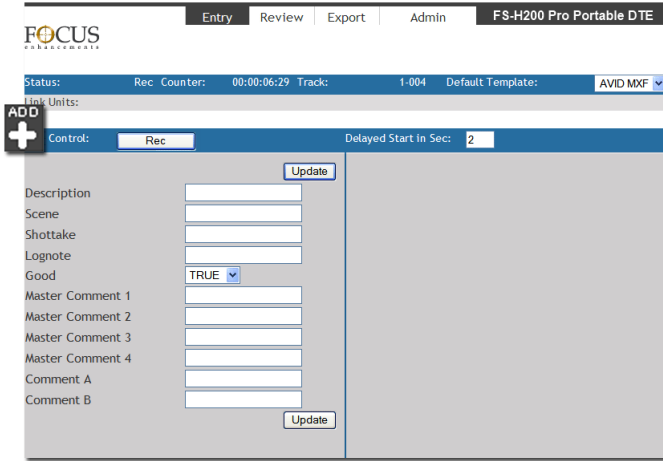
FOCUS enhancements

Entry Review Export Admin FS-H200 Pro Portable DTE

Status: Rec Counter: 00:00:06:29 Track: 1-004 Default Template: AVID MXF

Link Units:

ADD

Control: Rec Delayed Start in Sec: 2

Update

Description
Scene
Shottake
Lognote
Good TRUE
Master Comment 1
Master Comment 2
Master Comment 3
Master Comment 4
Comment A
Comment B

Update